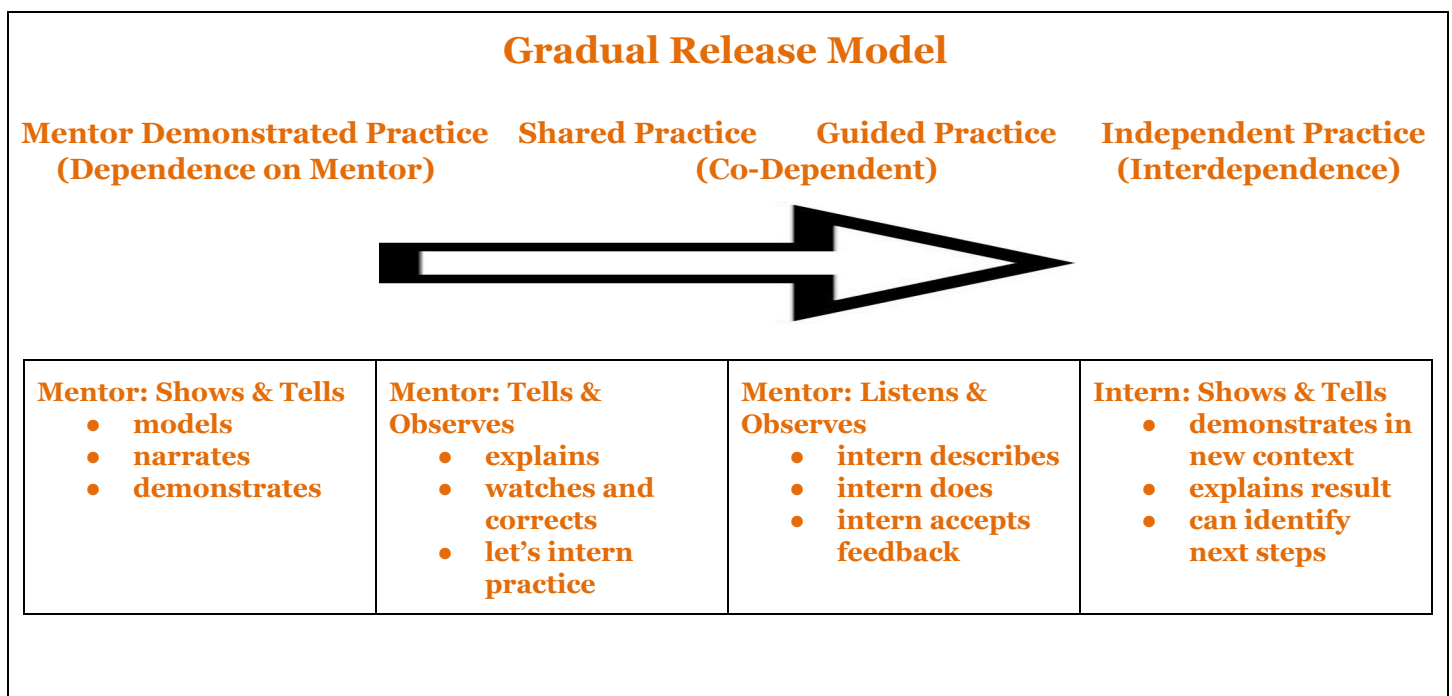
Gradual Release Model

Mentor Demonstrated Practice (Dependence on Mentor)

Shared Practice

Guided Practice

(Co-Dependent)

Independent Practice (Interdependence)

| Mentor: Shows & Tells<br>• models<br>• narrates<br>• demonstrates | Mentor: Tells & Observes<br>• explains<br>• watches and corrects<br>• let's intern practice | Mentor: Listens & Observes<br>• intern describes<br>• intern does<br>• intern accepts feedback | Intern: Shows & Tells<br>• demonstrates in new context<br>• explains result<br>• can identify next steps |
|---|---|---|---|